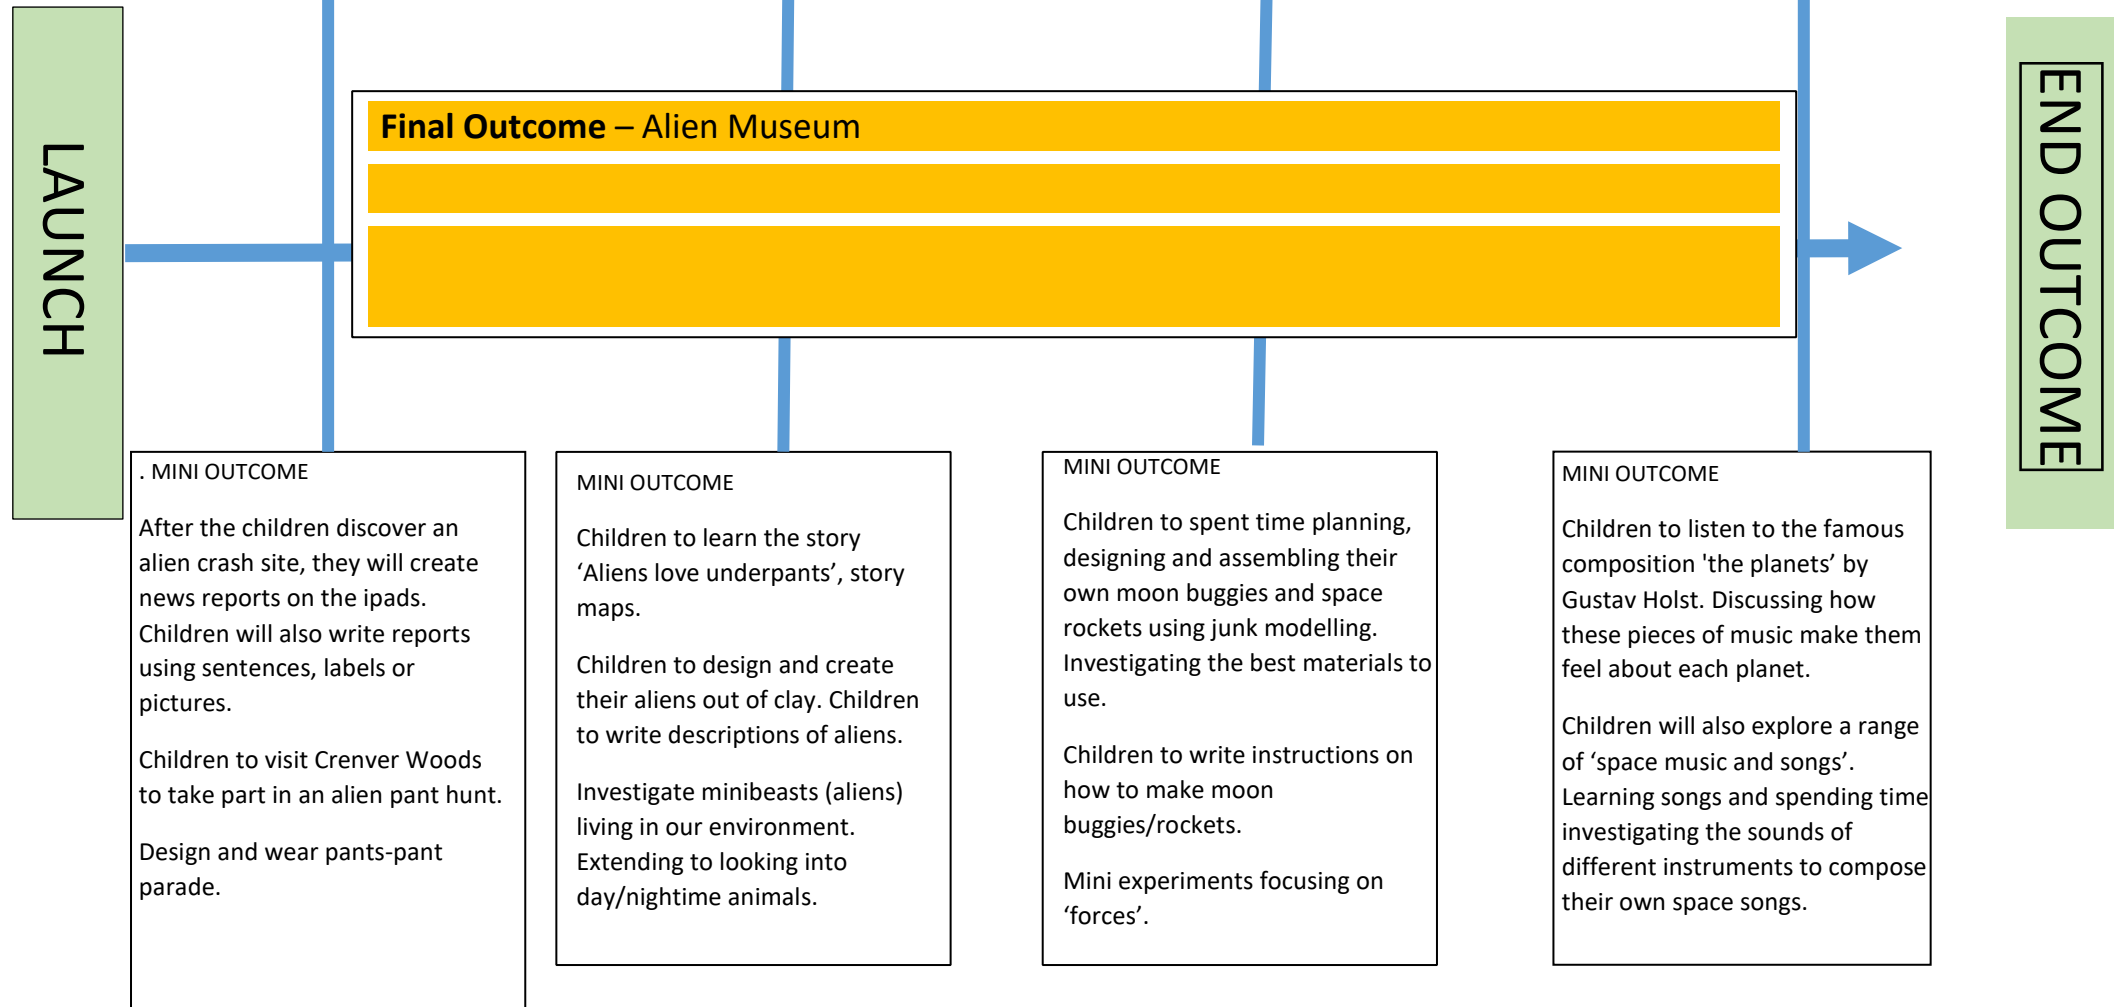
LAUNCH

Final Outcome – Alien Museum

END OUTCOME

. MINI OUTCOME

After the children discover an alien crash site, they will create news reports on the ipads. Children will also write reports using sentences, labels or pictures.

Children to visit Crenver Woods to take part in an alien pant hunt.

Design and wear pants-pant parade.

MINI OUTCOME

Children to learn the story ‘Aliens love underpants’, story maps.

Children to design and create their aliens out of clay. Children to write descriptions of aliens.

Investigate minibeasts (aliens) living in our environment. Extending to looking into day/nightime animals.

MINI OUTCOME

Children to spent time planning, designing and assembling their own moon buggies and space rockets using junk modelling. Investigating the best materials to use.

Children to write instructions on how to make moon buggies/rockets.

Mini experiments focusing on ‘forces’.

MINI OUTCOME

Children to listen to the famous composition 'the planets’ by Gustav Holst. Discussing how these pieces of music make them feel about each planet.

Children will also explore a range of ‘space music and songs’. Learning songs and spending time investigating the sounds of different instruments to compose their own space songs.